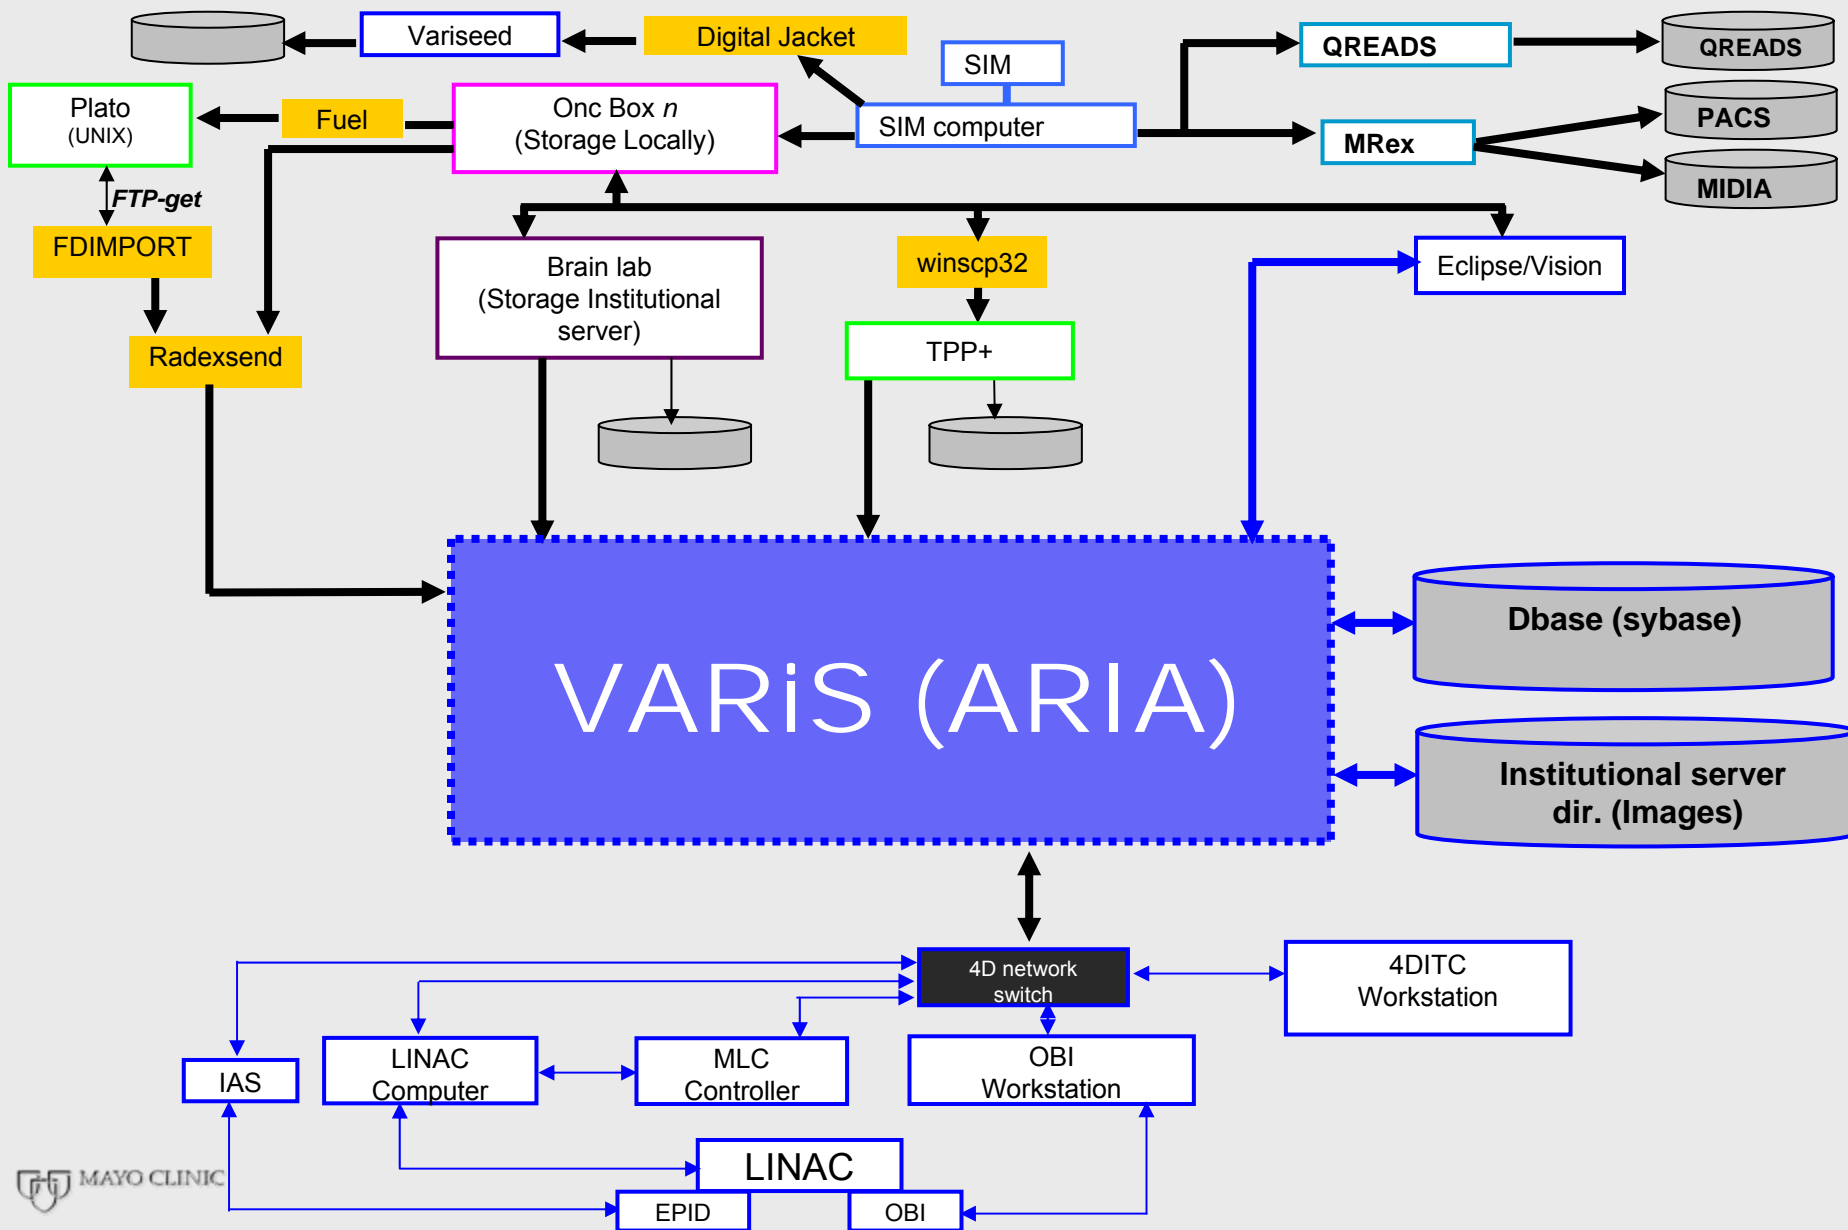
Variseed

Digital Jacket

SIM

QREADS

QREADS

Plato
(UNIX)

Fuel

Onc Box $n$
(Storage Locally)

SIM computer

PACS

MRex

MIDIA

FTP-get

FDIMPORT

Brain lab
(Storage Institutional server)

winscp32

Eclipse/Vision

Radexsend

TPP+

VARiS (ARIA)

Dbase (sybase)

Institutional server dir. (Images)

4D network switch

4DITC Workstation

IAS

LINAC Computer

MLC Controller

OBI Workstation

LINAC

EPID

OBI

MAYO CLINIC